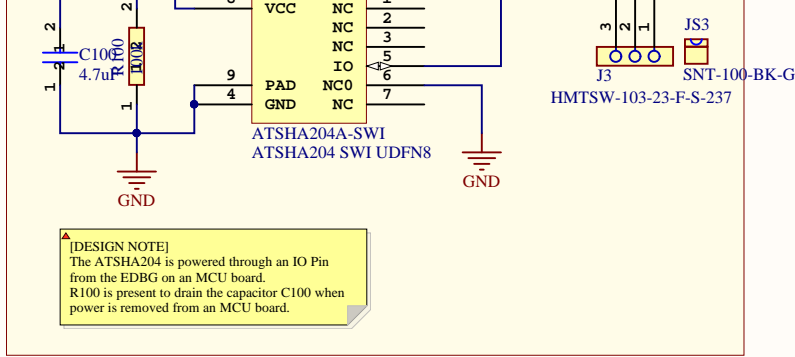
2
C100
4.7uF
1
2
R100
10K2
2
1
VCC
NC
NC
NC
IO
PAD
NC0
GND
NC
9
4
1
2
3
5
6
7
ATSHA204A-SWI
ATSHA204 SWI UDFN8
GND
GND
3 2 1
J3
HMTSW-103-23-F-S-237
JS3
SNT-100-BK-G

[DESIGN NOTE]
The ATSHA204 is powered through an IO Pin from the EDBG on an MCU board.
R100 is present to drain the capacitor C100 when power is removed from an MCU board.